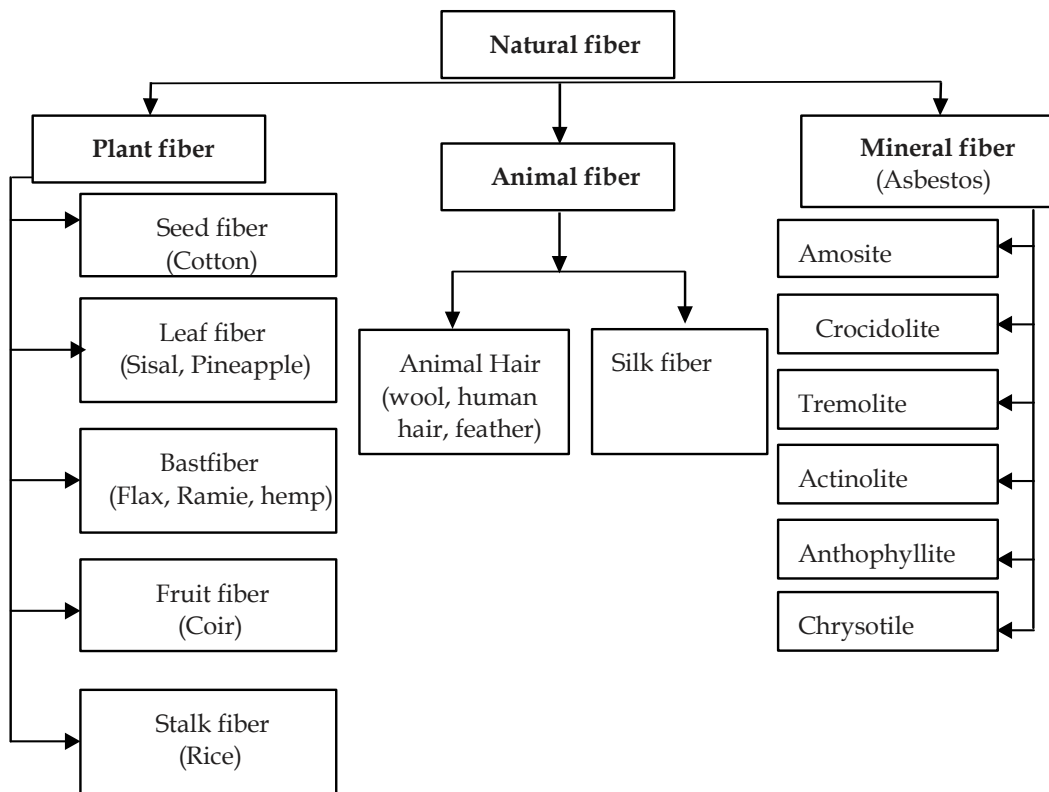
Natural fiber

Plant fiber

Seed fiber
(Cotton)

Leaf fiber
(Sisal, Pineapple)

Bastfiber
(Flax, Ramie, hemp)

Fruit fiber
(Coir)

Stalk fiber
(Rice)

Animal fiber

Animal Hair
(wool, human hair, feather)

Silk fiber

Mineral fiber
(Asbestos)

Amosite

Crocidolite

Tremolite

Actinolite

Anthophyllite

Chrysotile